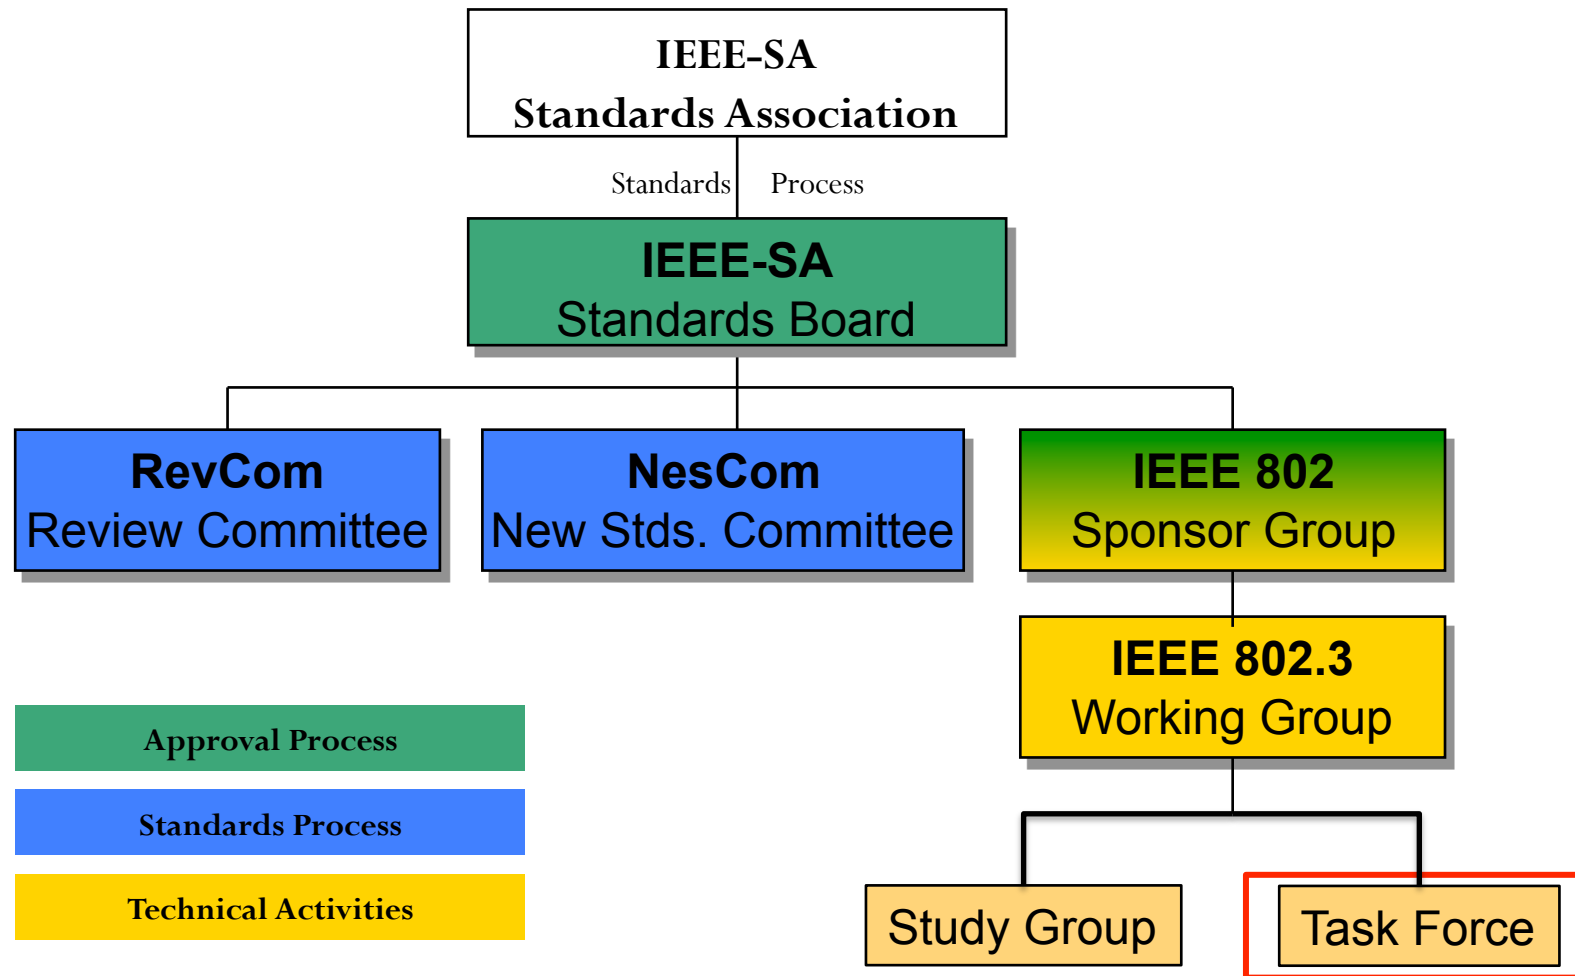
IEEE-SA
Standards Association

Standards Process

IEEE-SA
Standards Board

RevCom
Review Committee

NesCom
New Stds. Committee

IEEE 802
Sponsor Group

IEEE 802.3
Working Group

Study Group

Task Force

Approval Process

Standards Process

Technical Activities